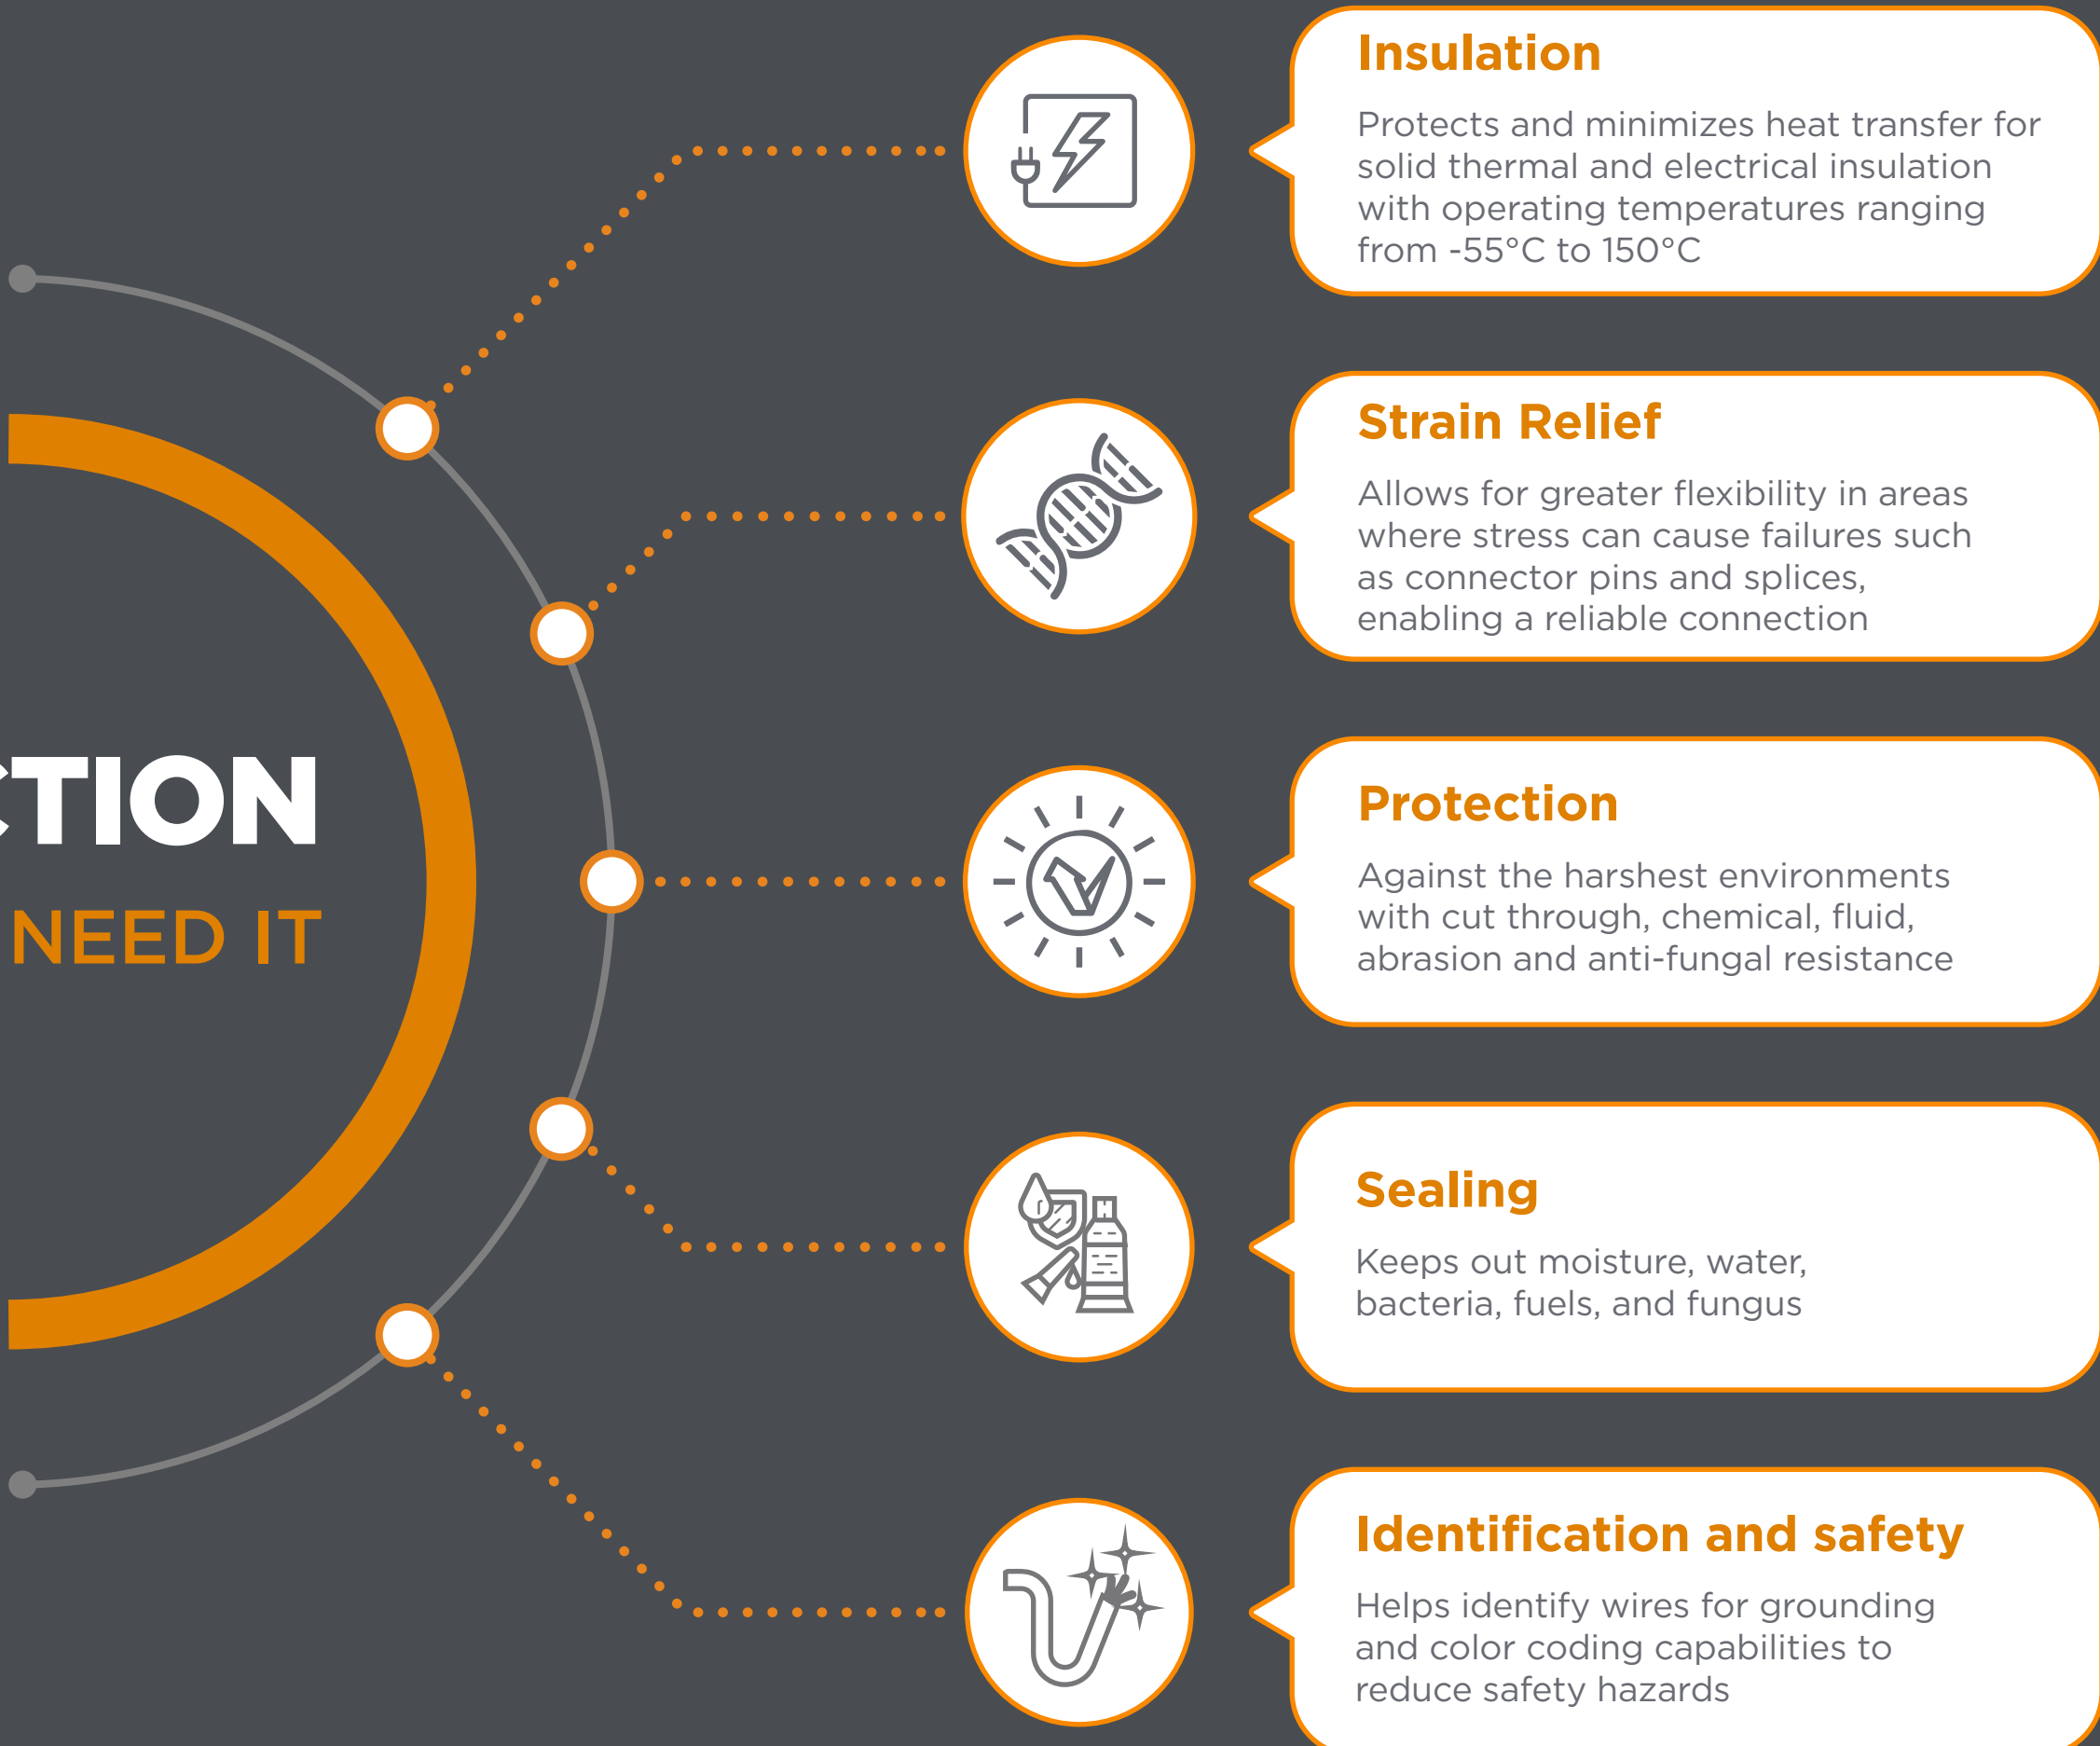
TION

NEED IT

Insulation

Protects and minimizes heat transfer for solid thermal and electrical insulation with operating temperatures ranging from -55°C to 150°C

Strain Relief

Allows for greater flexibility in areas where stress can cause failures such as connector pins and splices, enabling a reliable connection

Protection

Against the harshest environments with cut through, chemical, fluid, abrasion and anti-fungal resistance

Sealing

Keeps out moisture, water, bacteria, fuels, and fungus

Identification and safety

Helps identify wires for grounding and color coding capabilities to reduce safety hazards